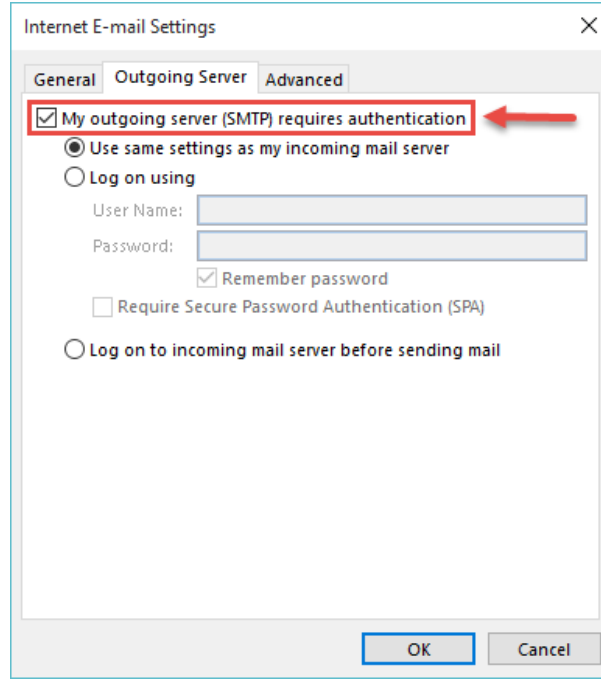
Internet E-mail Settings

X

General | Outgoing Server | Advanced

My outgoing server (SMTP) requires authentication

Use same settings as my incoming mail server

Log on using

User Name:

Password:

Remember password

Require Secure Password Authentication (SPA)

Log on to incoming mail server before sending mail

OK

Cancel